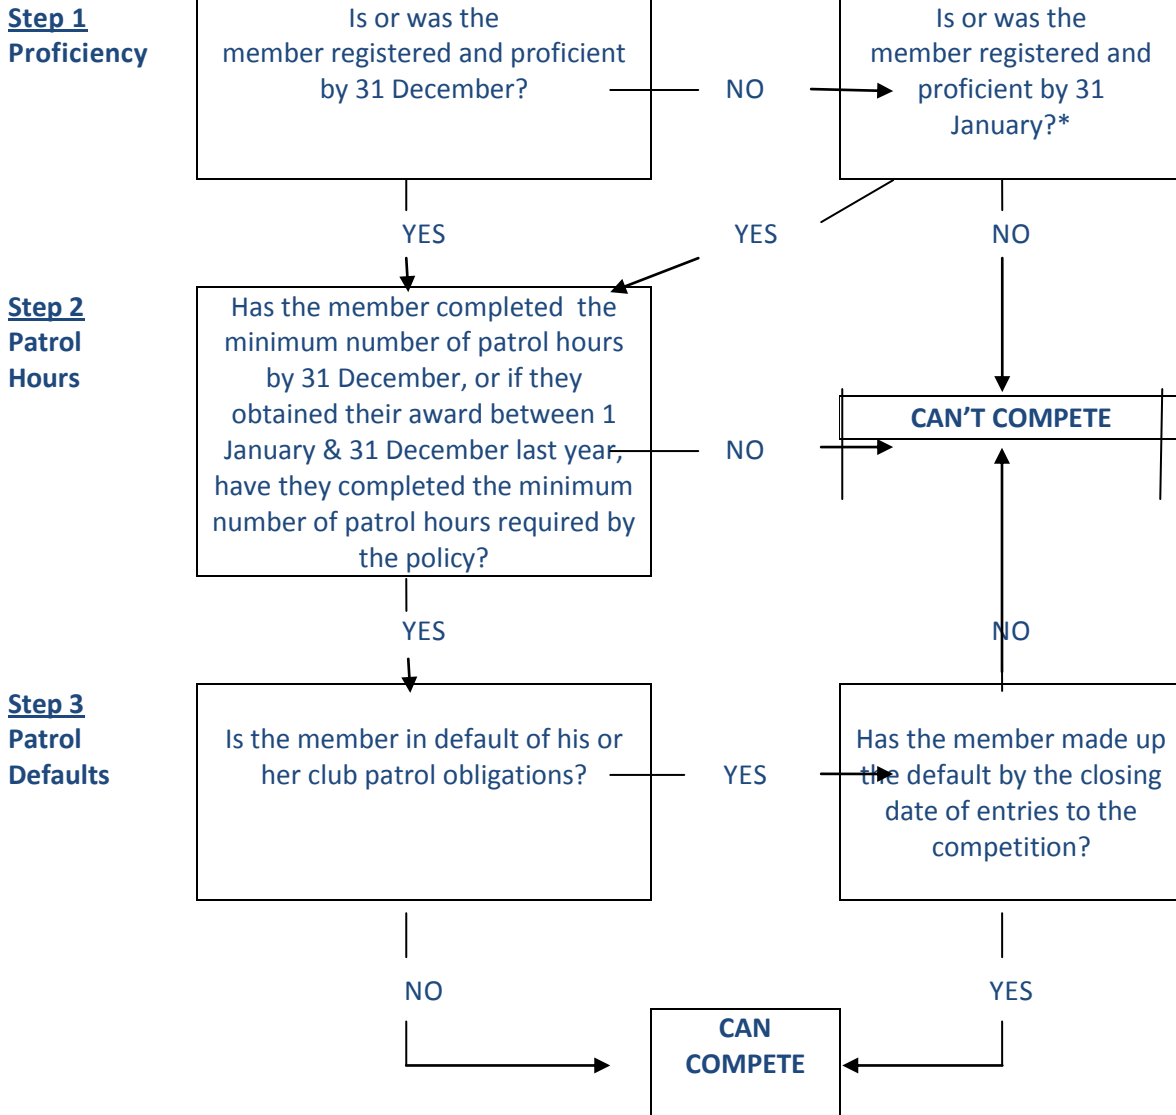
Step 1
Proficiency

Is or was the member registered and proficient by 31 December?

NO

Is or was the member registered and proficient by 31 January?*

YES

YES

NO

Step 2
Patrol
Hours

Has the member completed the minimum number of patrol hours by 31 December, or if they obtained their award between 1 January & 31 December last year, have they completed the minimum number of patrol hours required by the policy?

NO

CAN'T COMPETE

YES

NO

Step 3
Patrol
Defaults

Is the member in default of his or her club patrol obligations?

YES

Has the member made up the default by the closing date of entries to the competition?

NO

YES

CAN COMPETE